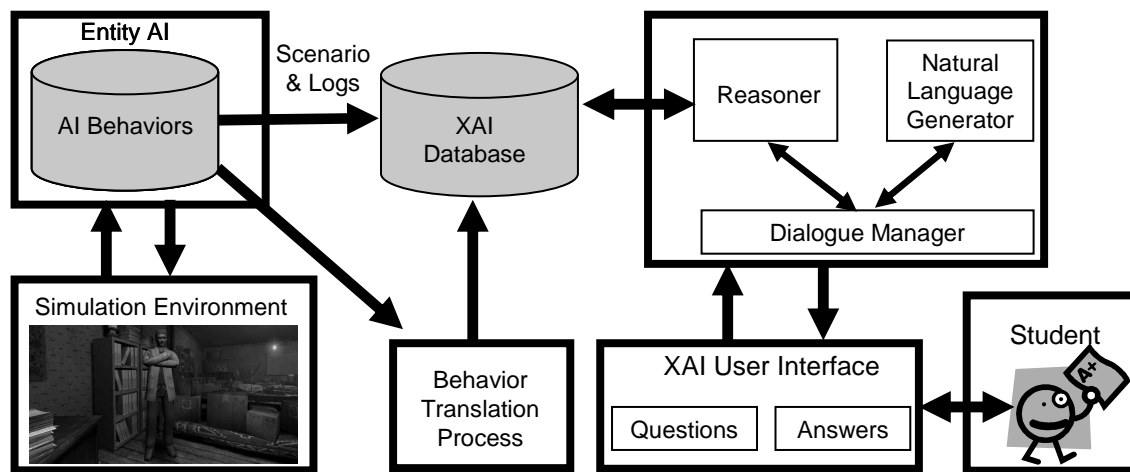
Entity AI

AI Behaviors

Scenario & Logs

XAI Database

Reasoner

Natural Language Generator

Dialogue Manager

Simulation Environment

Behavior Translation Process

XAI User Interface

Questions

Answers

Student

A+